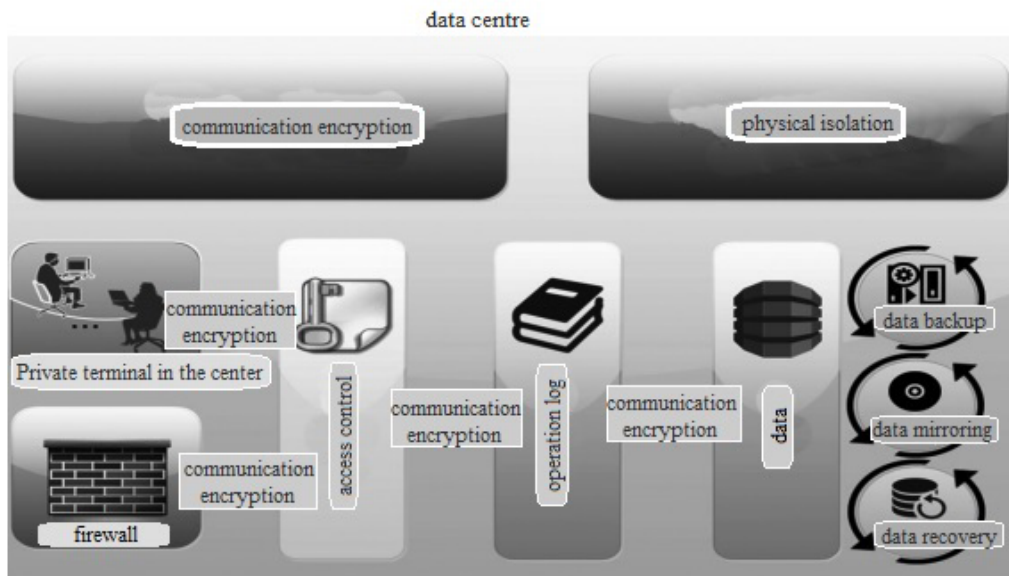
data centre

communication encryption

physical isolation

communication encryption

Private terminal in the center

access control

communication encryption

operation log

communication encryption

data

data backup

data mirroring

data recovery

communication encryption

firewall